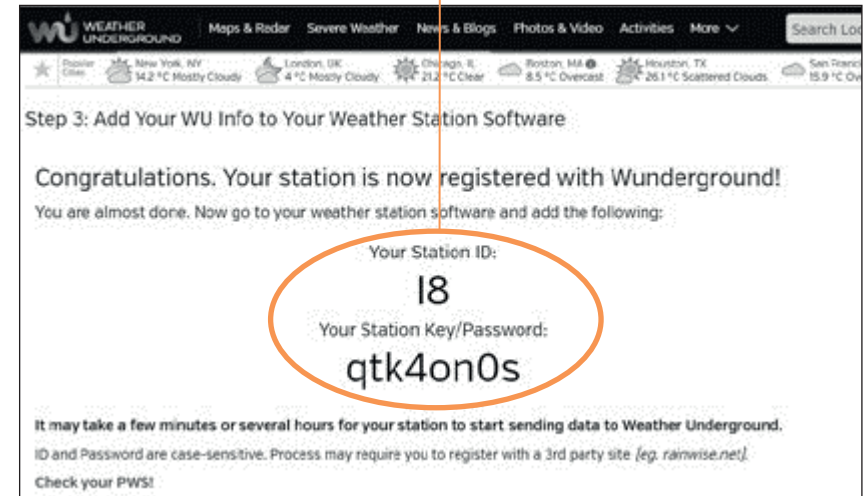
WU WEATHER UNDERGROUND Maps & Radar Severe Weather News & Blogs Photos & Video Activities More Search Lo

Popular Cities New York, NY 14.2 °C Mostly Cloudy London, UK 4 °C Mostly Cloudy Chicago, IL 21.2 °C Clear Boston, MA 8.5 °C Overcast Houston, TX 26.1 °C Scattered Clouds San Francisco 15.9 °C Ov

Step 3: Add Your WU Info to Your Weather Station Software

Congratulations. Your station is now registered with Wunderground!

You are almost done. Now go to your weather station software and add the following:

Your Station ID:

I8

Your Station Key/Password:

qtk4on0s

It may take a few minutes or several hours for your station to start sending data to Weather Underground.

ID and Password are case-sensitive. Process may require you to register with a 3rd party site (eg. rainwise.net).

Check your PWS!